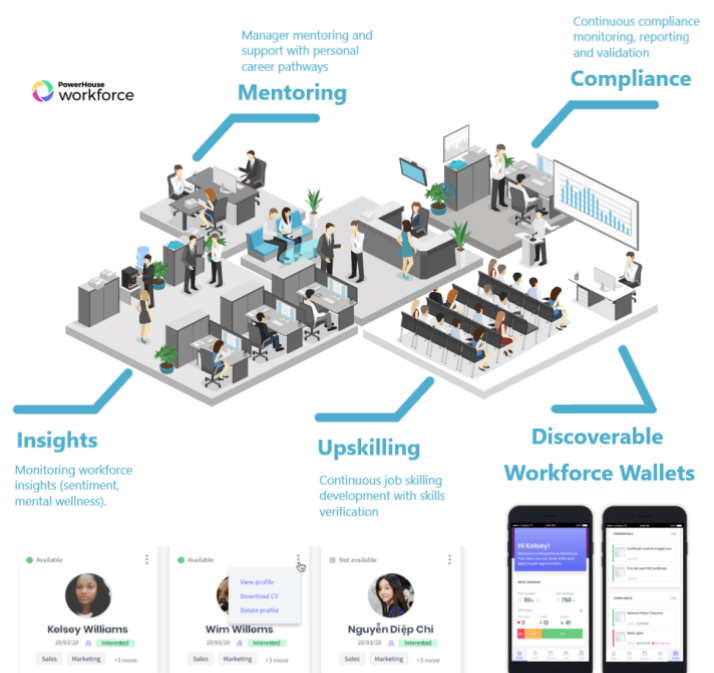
PowerHouse workforce

Manager mentoring and support with personal career pathways

Mentoring

Continuous compliance monitoring, reporting and validation

Compliance

Insights

Monitoring workforce insights (sentiment, mental wellness).

Upskilling

Continuous job skilling development with skills verification

Discoverable Workforce Wallets

Available

Kelsey Williams

20/03/20 Interested

Sales Marketing +3 more

Available

View profile
Download CV
Delete profile

Wim Willems

20/03/20 Interested

Sales Marketing +3 more

Not available

Nguyễn Diệp Chi

20/03/20 Interested

Sales Marketing +3 more

Hi Kelsey!

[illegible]

CREDENTIALS

COMPLIANCE